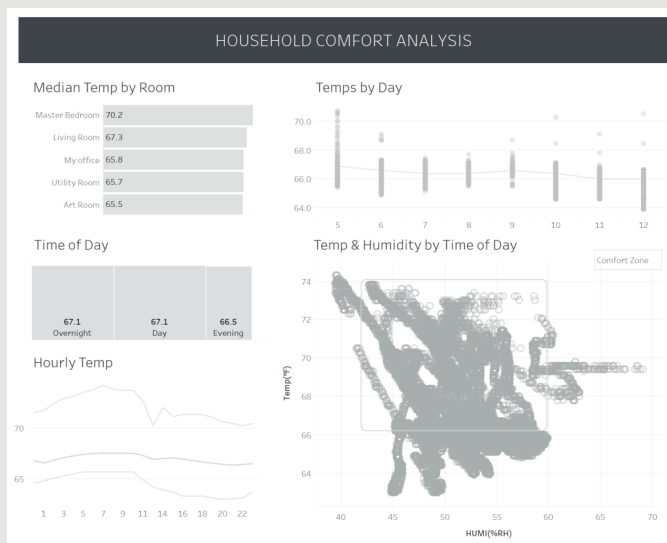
HOUSEHOLD COMFORT ANALYSIS

Median Temp by Room

| | |
|---|---|
| Master Bedroom | 70.2 |
| Living Room | 67.3 |
| My office | 65.8 |
| Utility Room | 65.7 |
| Art Room | 65.5 |

Temps by Day

70.0
68.0
66.0
64.0
5 6 7 8 9 10 11 12

Time of Day

67.1 Overnight
67.1 Day
66.5 Evening

Temp & Humidity by Time of Day

Comfort Zone

74
72
70
68
66
64
Temp(ºF)
40 45 50 55 60 65 70
HUMI(%RH)

Hourly Temp

70
65
1 3 5 7 9 11 14 16 18 20 22